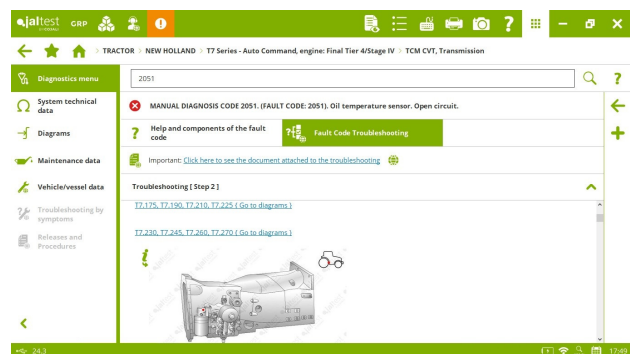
jaltest GRP

TRACTOR > NEW HOLLAND > T7 Series - Auto Command, engine: Final Tier 4/Stage IV > TCM CVT, Transmission

Diagnostics menu

System technical data

Diagrams

Maintenance data

Vehicle/vessel data

Troubleshooting by symptoms

Releases and Procedures

2051

MANUAL DIAGNOSIS CODE 2051. (FAULT CODE: 2051). Oil temperature sensor. Open circuit.

Help and components of the fault code

Fault Code Troubleshooting

Important: Click here to see the document attached to the troubleshooting

Troubleshooting [ Step 2 ]

T7.175, T7.190, T7.210, T7.225 ( Go to diagrams )

T7.230, T7.245, T7.260, T7.270 ( Go to diagrams )

24.3

17:49